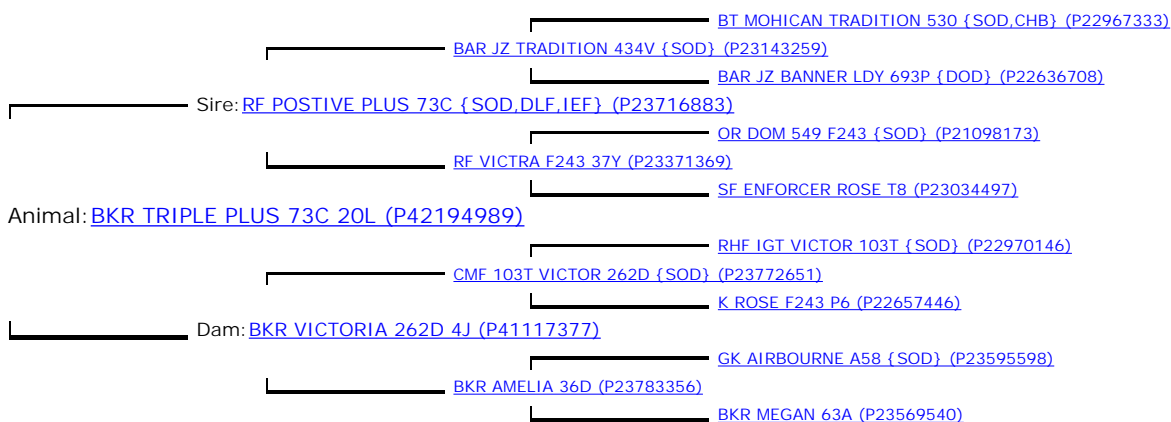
BT MOHICAN TRADITION 530 {SOD,CHB} (P22967333)
BAR JZ TRADITION 434V {SOD} (P23143259)
BAR JZ BANNER LDY 693P {DOD} (P22636708)
Sire: RF POSTIVE PLUS 73C {SOD,DLF,IEF} (P23716883)
OR DOM 549 F243 {SOD} (P21098173)
RF VICTRA F243 37Y (P23371369)
SF ENFORCER ROSE T8 (P23034497)
Animal: BKR TRIPLE PLUS 73C 20L (P42194989)
RHF IGT VICTOR 103T {SOD} (P22970146)
CMF 103T VICTOR 262D {SOD} (P23772651)
K ROSE F243 P6 (P22657446)
Dam: BKR VICTORIA 262D 4J (P41117377)
GK AIRBOURNE A58 {SOD} (P23595598)
BKR AMELIA 36D (P23783356)
BKR MEGAN 63A (P23569540)